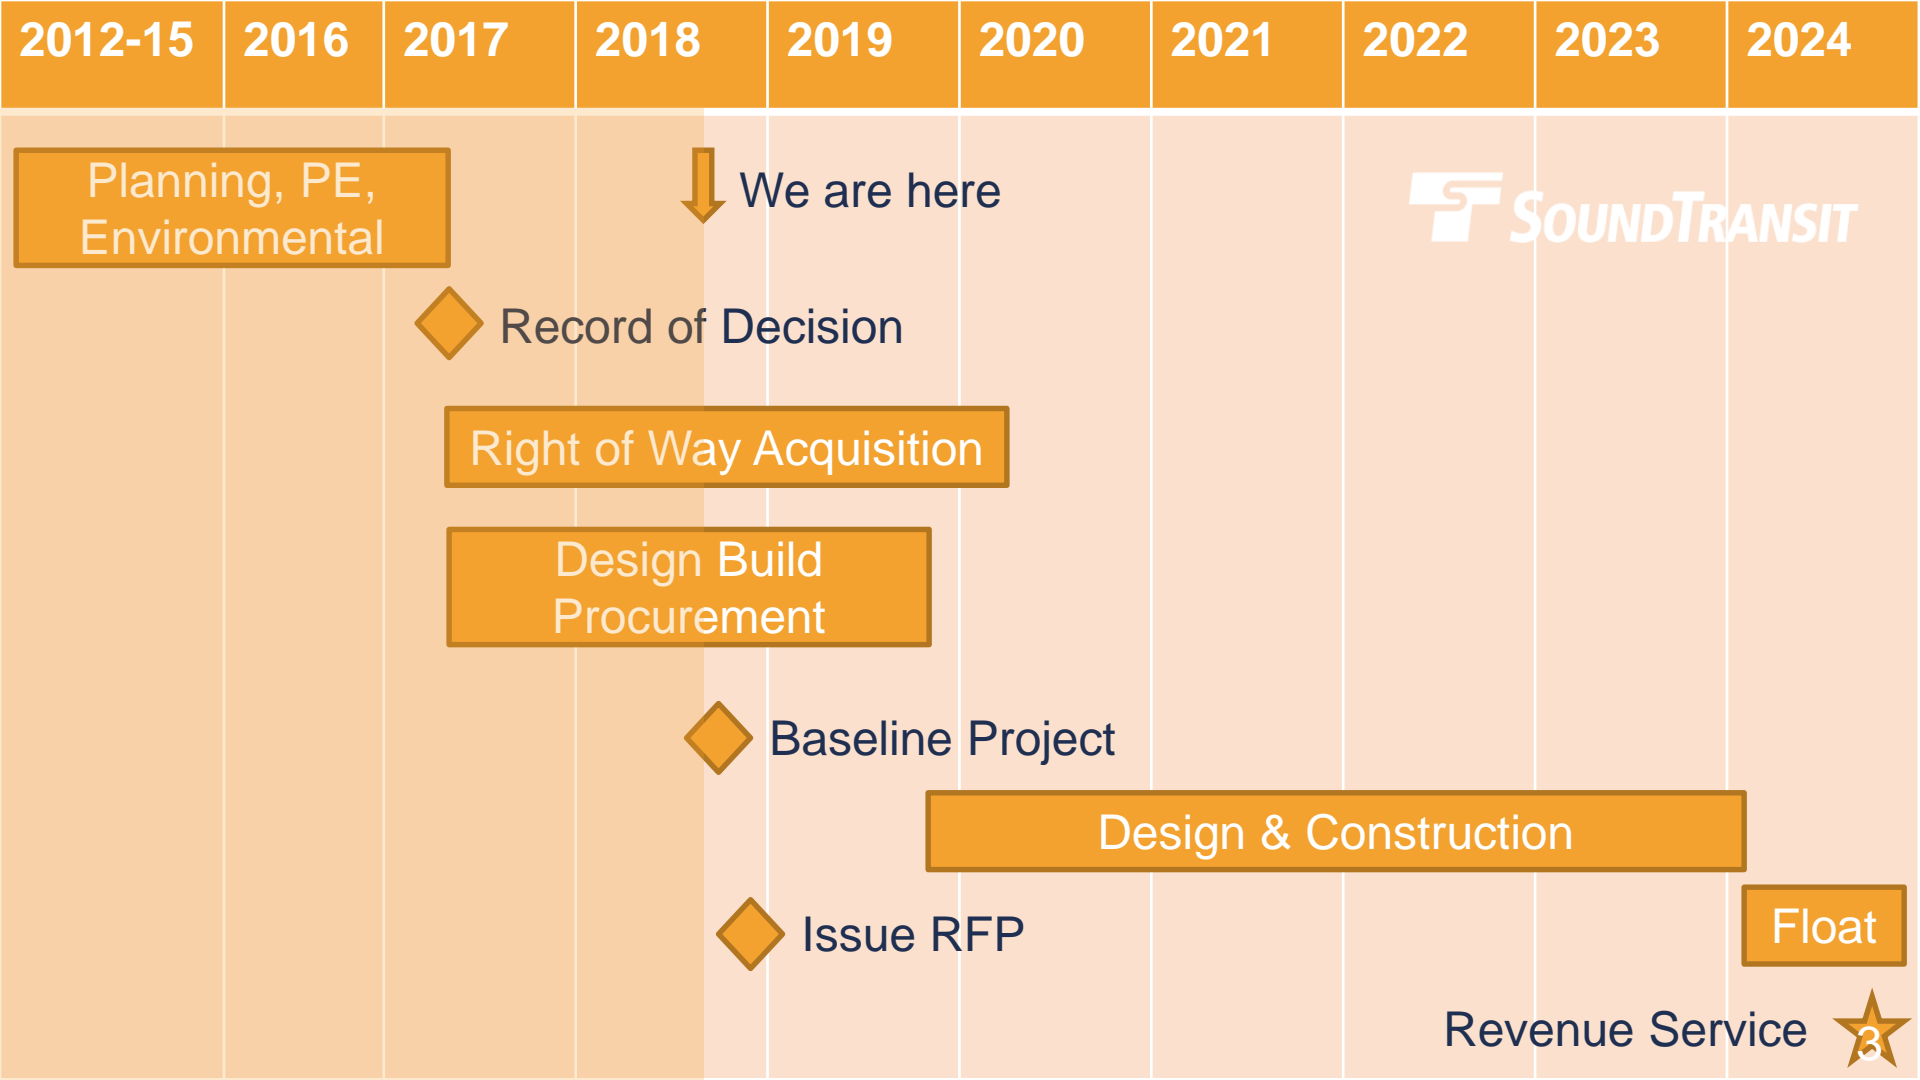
| 2012-15 | 2016 | 2017 | 2018 | 2019 | 2020 | 2021 | 2022 | 2023 | 2024 |
|---|---|---|---|---|---|---|---|---|---|

Planning, PE, Environmental

We are here

SOUNDTRANSIT

Record of Decision

Right of Way Acquisition

Design Build Procurement

Baseline Project

Design & Construction

Issue RFP

Float

Revenue Service

3